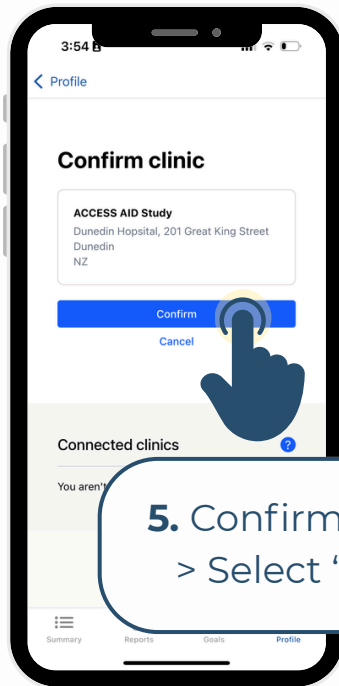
3:54

Profile

Confirm clinic

ACCESS AID Study
Dunedin Hopsital, 201 Great King Street
Dunedin
NZ

Confirm

Cancel

Connected clinics

You aren't

5. Confirm
> Select '

Summary Reports Goals Profile